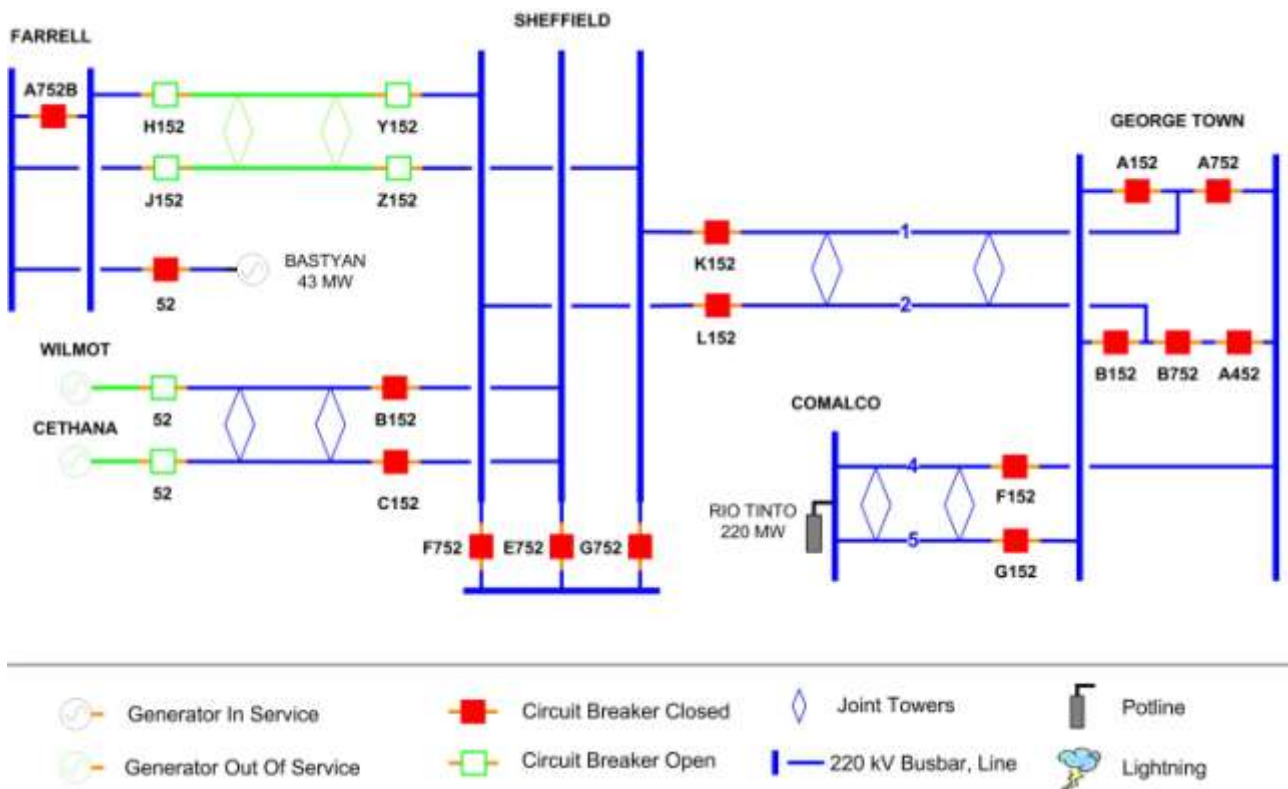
SHEFFIELD

FARRELL

A752B

H152

Y152

J152

Z152

52

BASTYAN
43 MW

GEORGE TOWN

A152

A752

K152

1

2

L152

B152

B752

A452

WILMOT

52

B152

CETHANA

52

C152

COMALCO

4

F152

RIO TINTO
220 MW

5

G152

F752

E752

G752

Generator In Service

Generator Out Of Service

Circuit Breaker Closed

Circuit Breaker Open

Joint Towers

220 kV Busbar, Line

Potline

Lightning